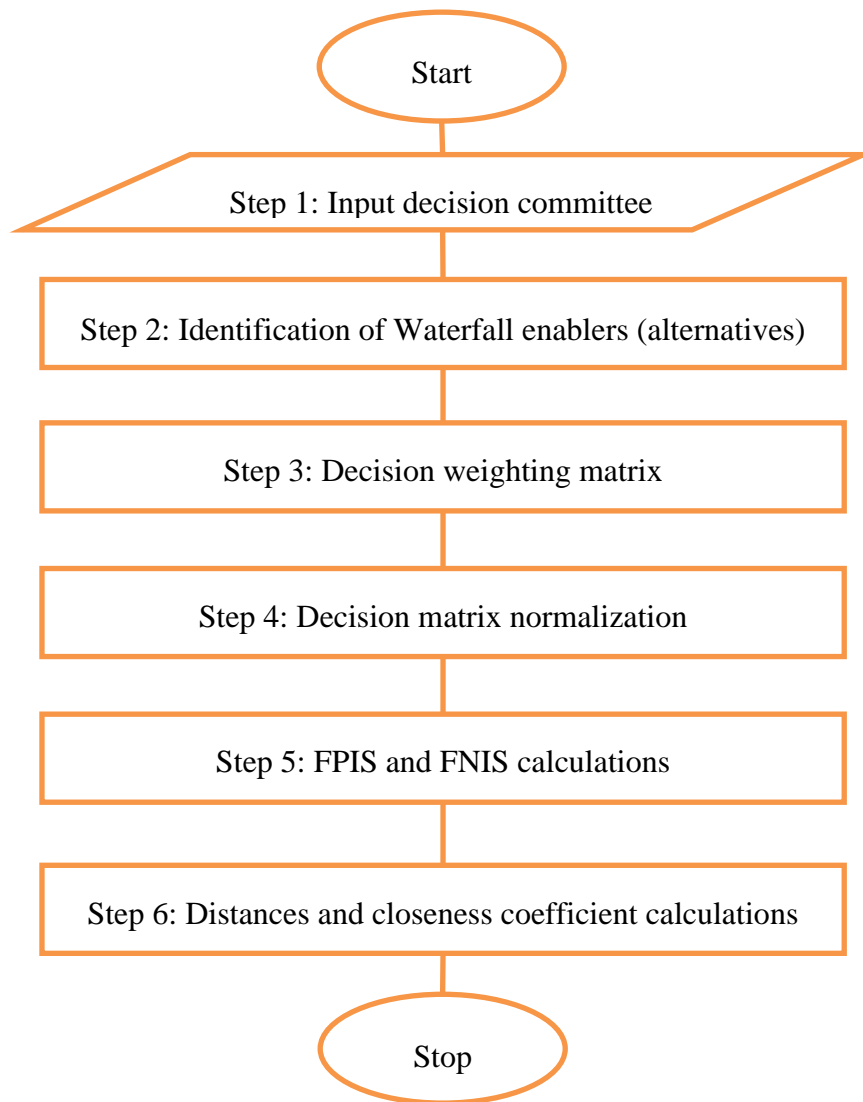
Start

Step 1: Input decision committee

Step 2: Identification of Waterfall enablers (alternatives)

Step 3: Decision weighting matrix

Step 4: Decision matrix normalization

Step 5: FPIS and FNIS calculations

Step 6: Distances and closeness coefficient calculations

Stop